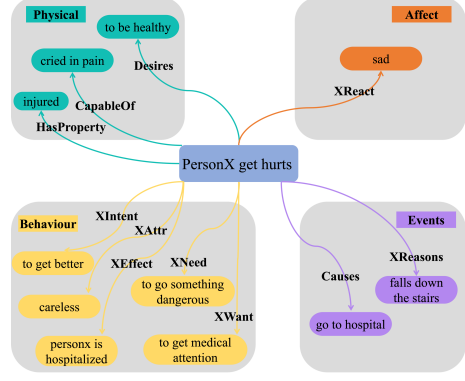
Physical

to be healthy

cried in pain

Desires

injured

CapableOf

HasProperty

Affect

sad

XReact

PersonX get hurts

Behaviour

XIntent

XAttr

to get better

XEffect

XNeed

careless

to go something dangerous

XWant

personx is hospitalized

to get medical attention

Events

XReasons

Causes

falls down the stairs

go to hospital